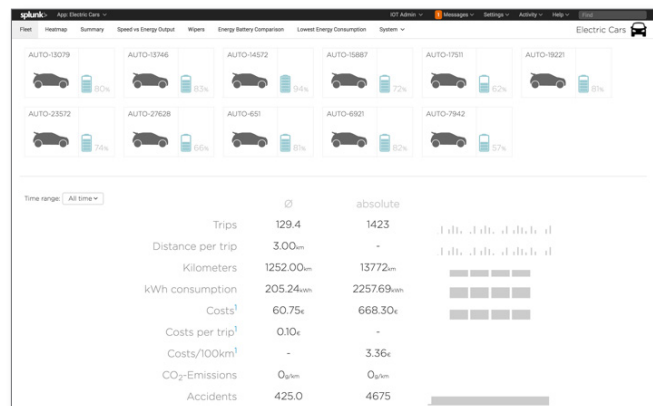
splunk> App: Electric Cars IOT Admin 3 Messages Settings Activity Help Find

Fleet Heatmap Summary Speed vs Energy Output Wipers Energy Battery Comparison Lowest Energy Consumption System

Electric Cars

AUTO-13079 80%
AUTO-13746 83%
AUTO-14572 94%
AUTO-15887 72%
AUTO-17511 62%
AUTO-19221 81%
AUTO-23572 74%
AUTO-27628 66%
AUTO-651 81%
AUTO-6921 82%
AUTO-7942 57%

Time range: All time

| | Ø | absolute |
|---|---|---|
| Trips | 129.4 | 1423 |
| Distance per trip | 3.00km | - |
| Kilometers | 1252.00km | 13772km |
| kWh consumption | 205.24kWh | 2257.69kWh |
| Costs$^1$ | 60.75€ | 668.30€ |
| Costs per trip$^1$ | 0.10€ | - |
| Costs/100km$^1$ | - | 3.36€ |
| $CO_2$-Emissions | 0g/km | 0g/km |
| Accidents | 425.0 | 4675 |